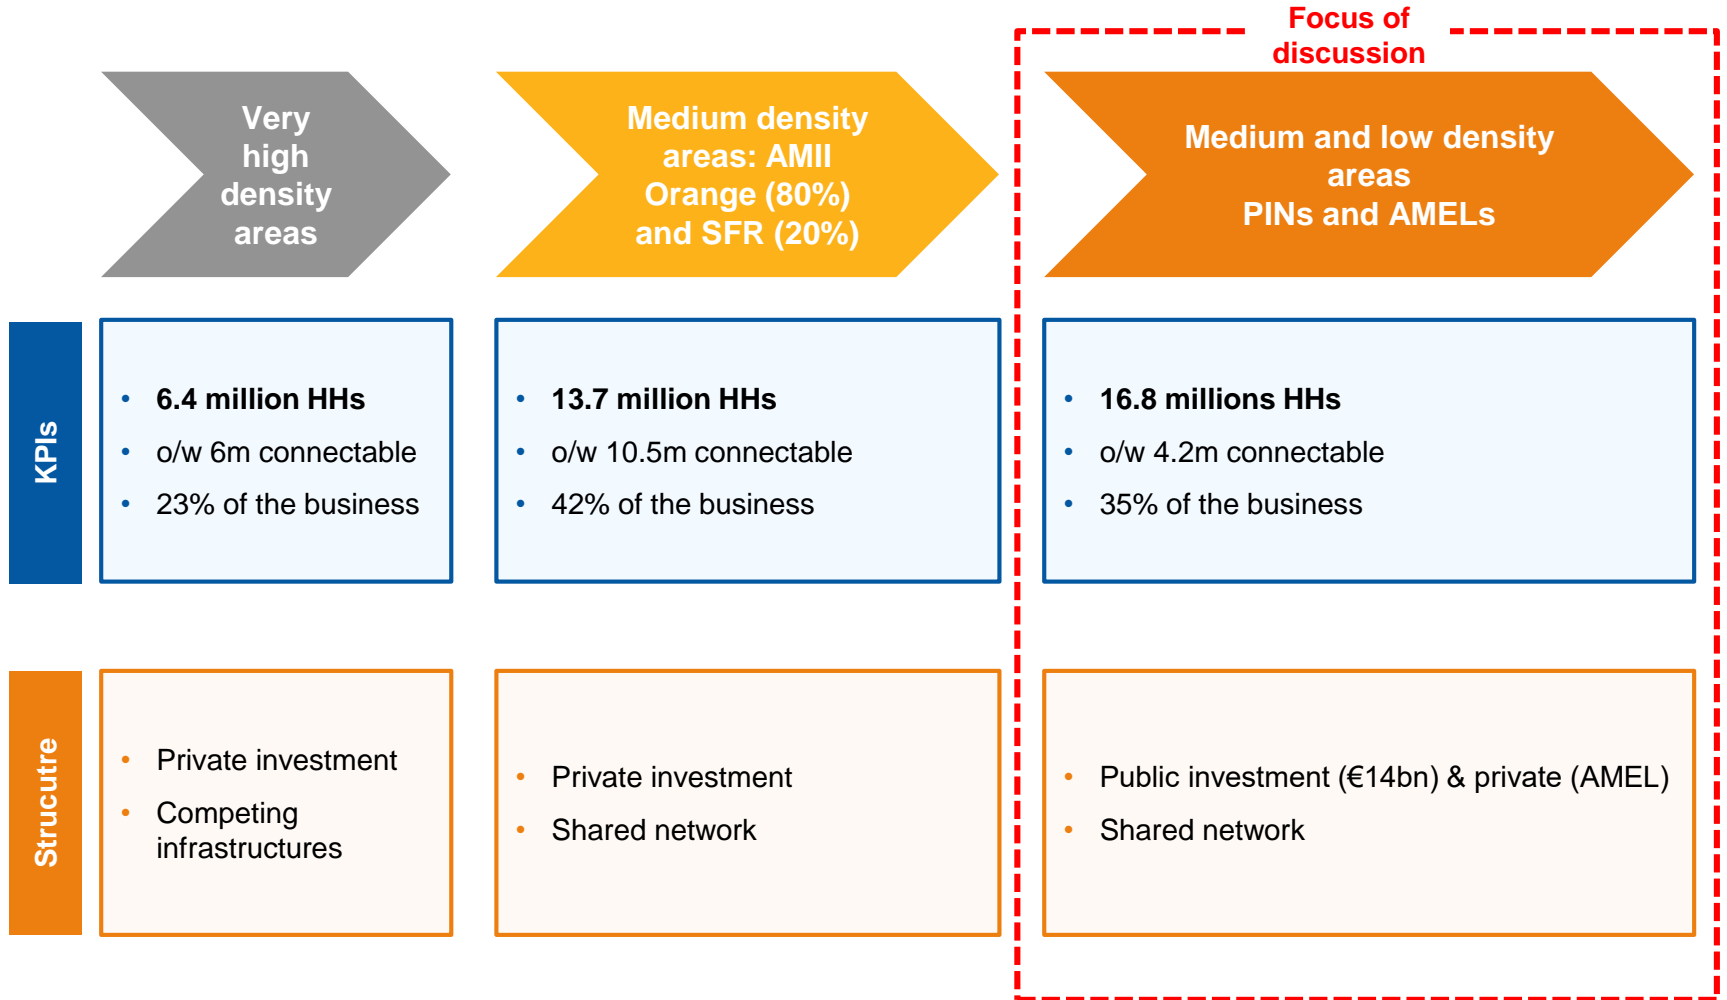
Focus of discussion

Very high density areas

Medium density areas: AMII Orange (80%) and SFR (20%)

Medium and low density areas PINs and AMELs

KPIs

• 6.4 million HHs
• o/w 6m connectable
• 23% of the business

• 13.7 million HHs
• o/w 10.5m connectable
• 42% of the business

• 16.8 millions HHs
• o/w 4.2m connectable
• 35% of the business

Strucutre

• Private investment
• Competing infrastructures

• Private investment
• Shared network

• Public investment (€14bn) & private (AMEL)
• Shared network